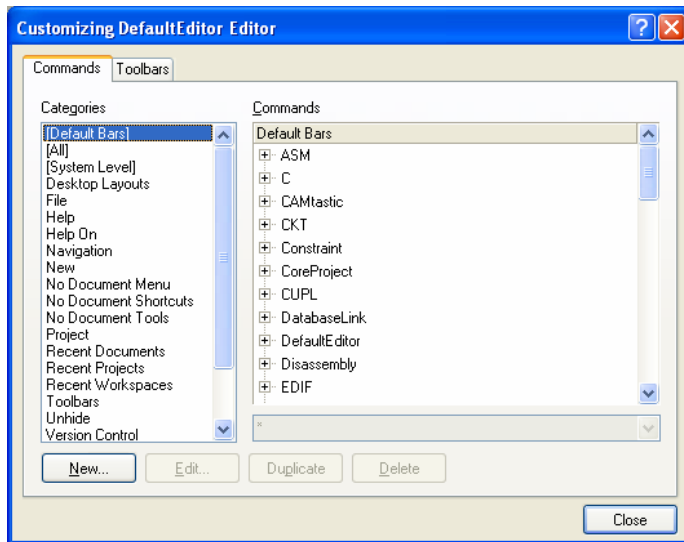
Customizing DefaultEditor Editor

Commands | Toolbars

Categories
[Default Bars]
[All]
[System Level]
Desktop Layouts
File
Help
Help On
Navigation
New
No Document Menu
No Document Shortcuts
No Document Tools
Project
Recent Documents
Recent Projects
Recent Workspaces
Toolbars
Unhide
Version Control

Commands
Default Bars
ASM
C
CAMtastic
CKT
Constraint
CoreProject
CUPL
DatabaseLink
DefaultEditor
Disassembly
EDIF

New... | Edit... | Duplicate | Delete

Close